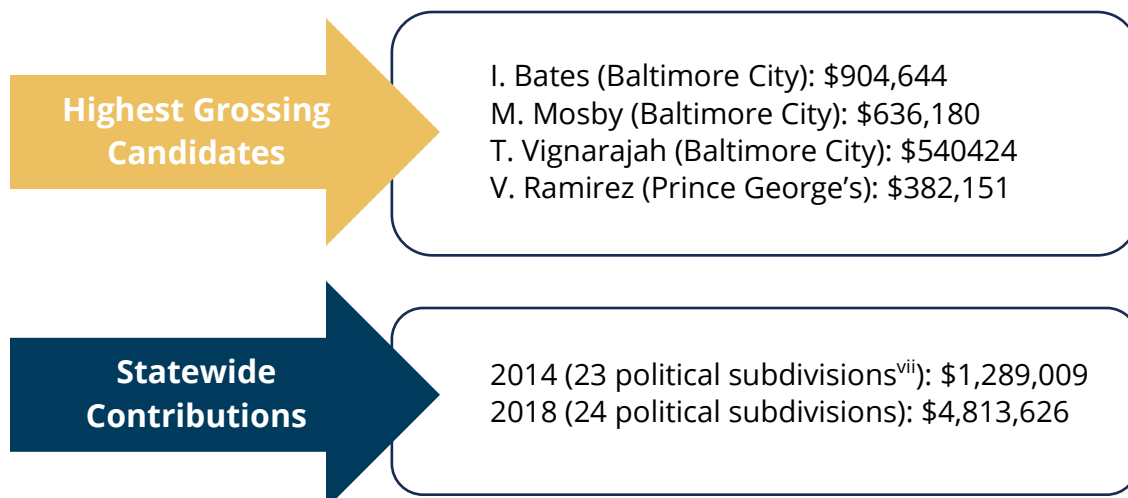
Highest Grossing Candidates

I. Bates (Baltimore City): $904,644
M. Mosby (Baltimore City): $636,180
T. Vignarajah (Baltimore City): $540424
V. Ramirez (Prince George’s): $382,151

Statewide Contributions

2014 (23 political subdivisions$^{vii}$): $1,289,009
2018 (24 political subdivisions): $4,813,626